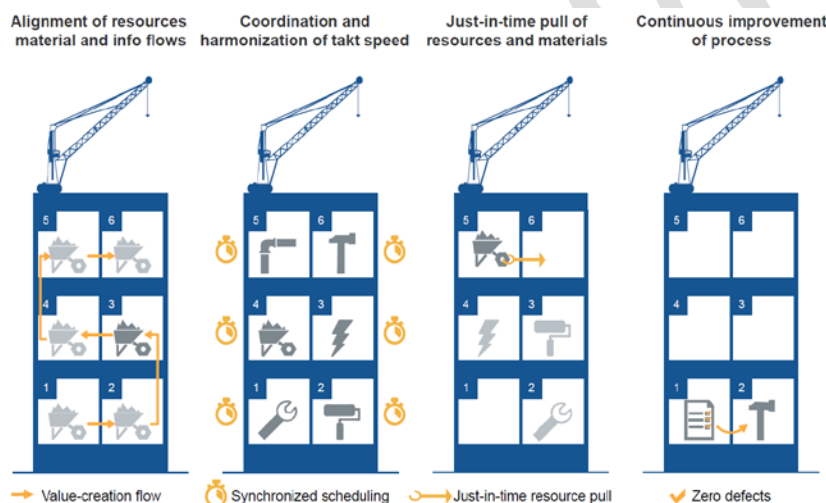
Alignment of resources material and info flows

Coordination and harmonization of takt speed

Just-in-time pull of resources and materials

Continuous improvement of process

5
6
4
3
1
2

5
6
4
3
1
2

5
6
4
3
1
2

5
6
4
1
2

Value-creation flow
Synchronized scheduling
Just-in-time resource pull
Zero defects